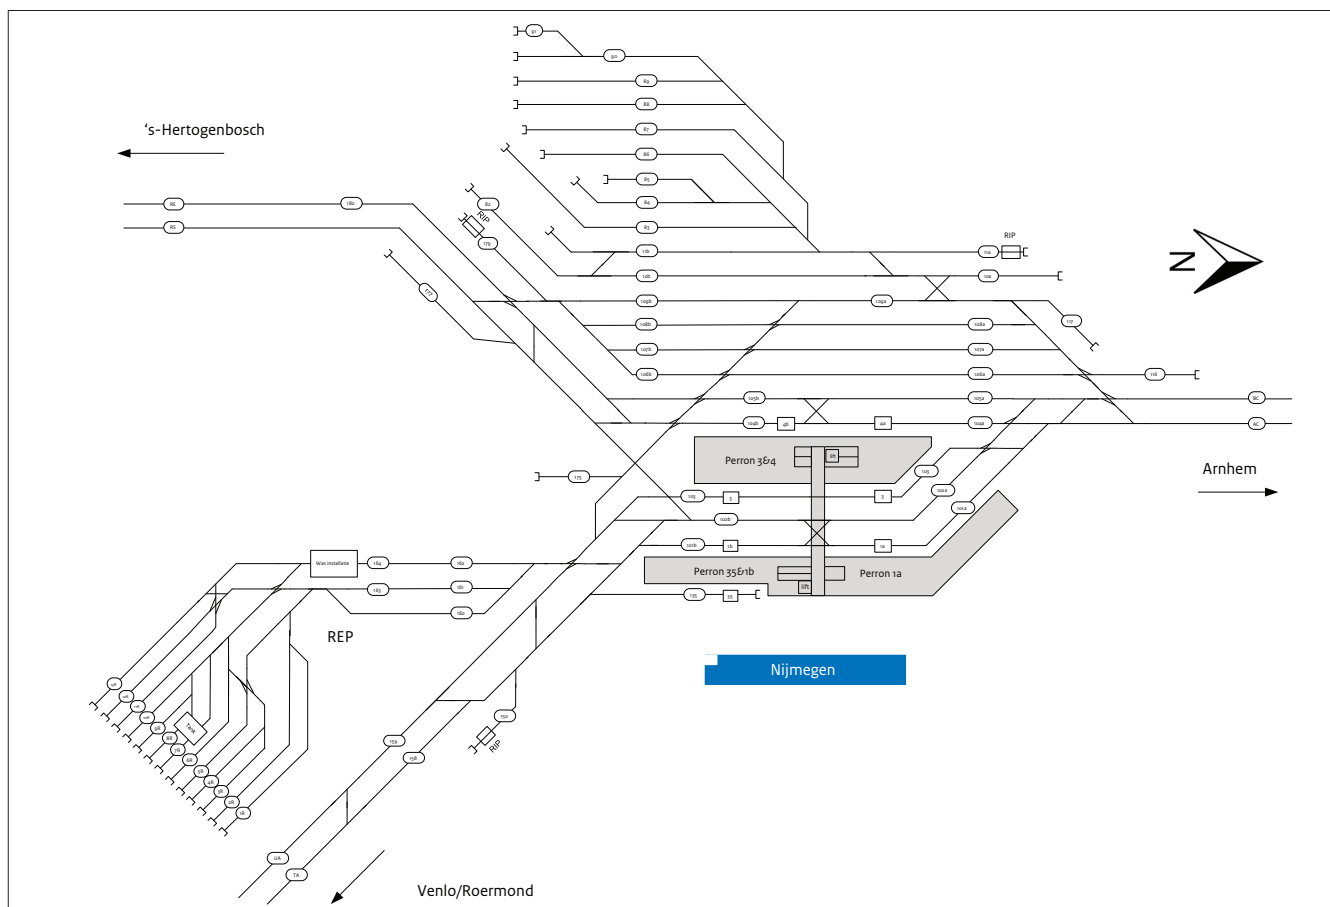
'‘s-Hertogenbosch

91
90
89
88
87
86
85
84
83
82
RIP
179
RE
RS
180
177
181
111
RIP
120
110
109b
109a
117
108b
108a
107b
107a
106b
106a
116
105b
105a
BC
104b
4b
4a
104a
AC

N

Perron 3&4
lift
103
175
103
3
3
102a
102b
101a
101b
1b
1a
Perron 35&1b
Perron 1a
lift
135
35

Arnhem

Was installatie
164
162
165
161
160
REP

Tank
RIP
159
153
158
UA
TA

Nijmegen

Venlo/Roermond